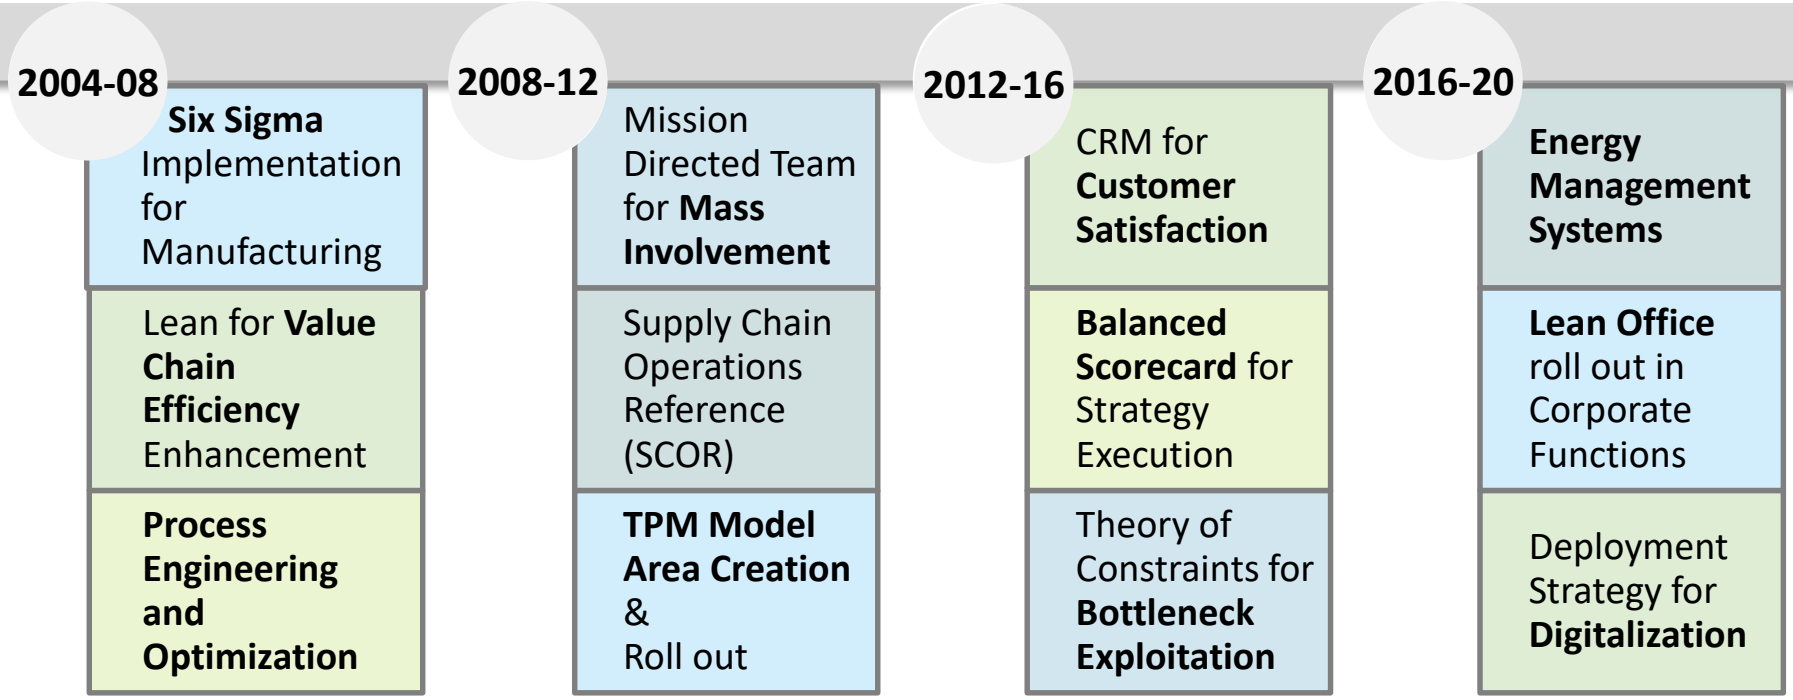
2004-08

Six Sigma Implementation for Manufacturing

Lean for Value Chain Efficiency Enhancement

Process Engineering and Optimization

2008-12

Mission Directed Team for Mass Involvement

Supply Chain Operations Reference (SCOR)

TPM Model Area Creation & Roll out

2012-16

CRM for Customer Satisfaction

Balanced Scorecard for Strategy Execution

Theory of Constraints for Bottleneck Exploitation

2016-20

Energy Management Systems

Lean Office roll out in Corporate Functions

Deployment Strategy for Digitalization